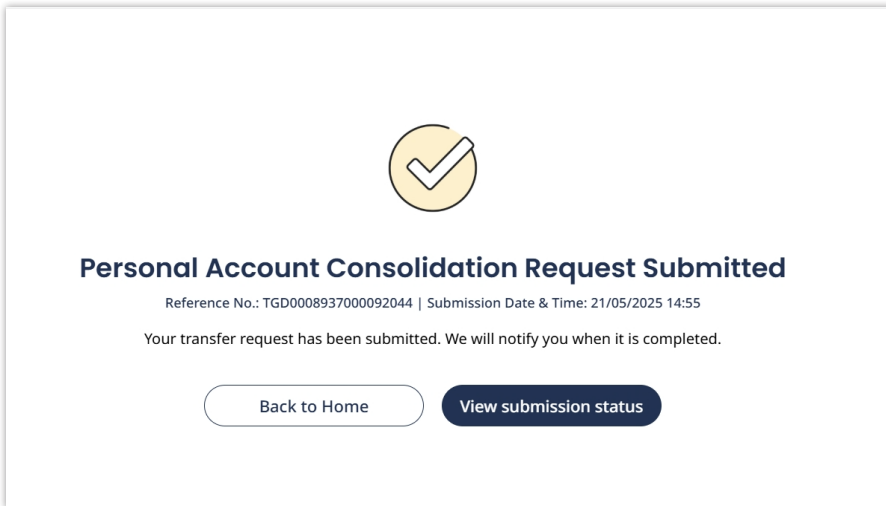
Personal Account Consolidation Request Submitted

Reference No.: TGD0008937000092044 | Submission Date & Time: 21/05/2025 14:55

Your transfer request has been submitted. We will notify you when it is completed.

Back to Home

View submission status